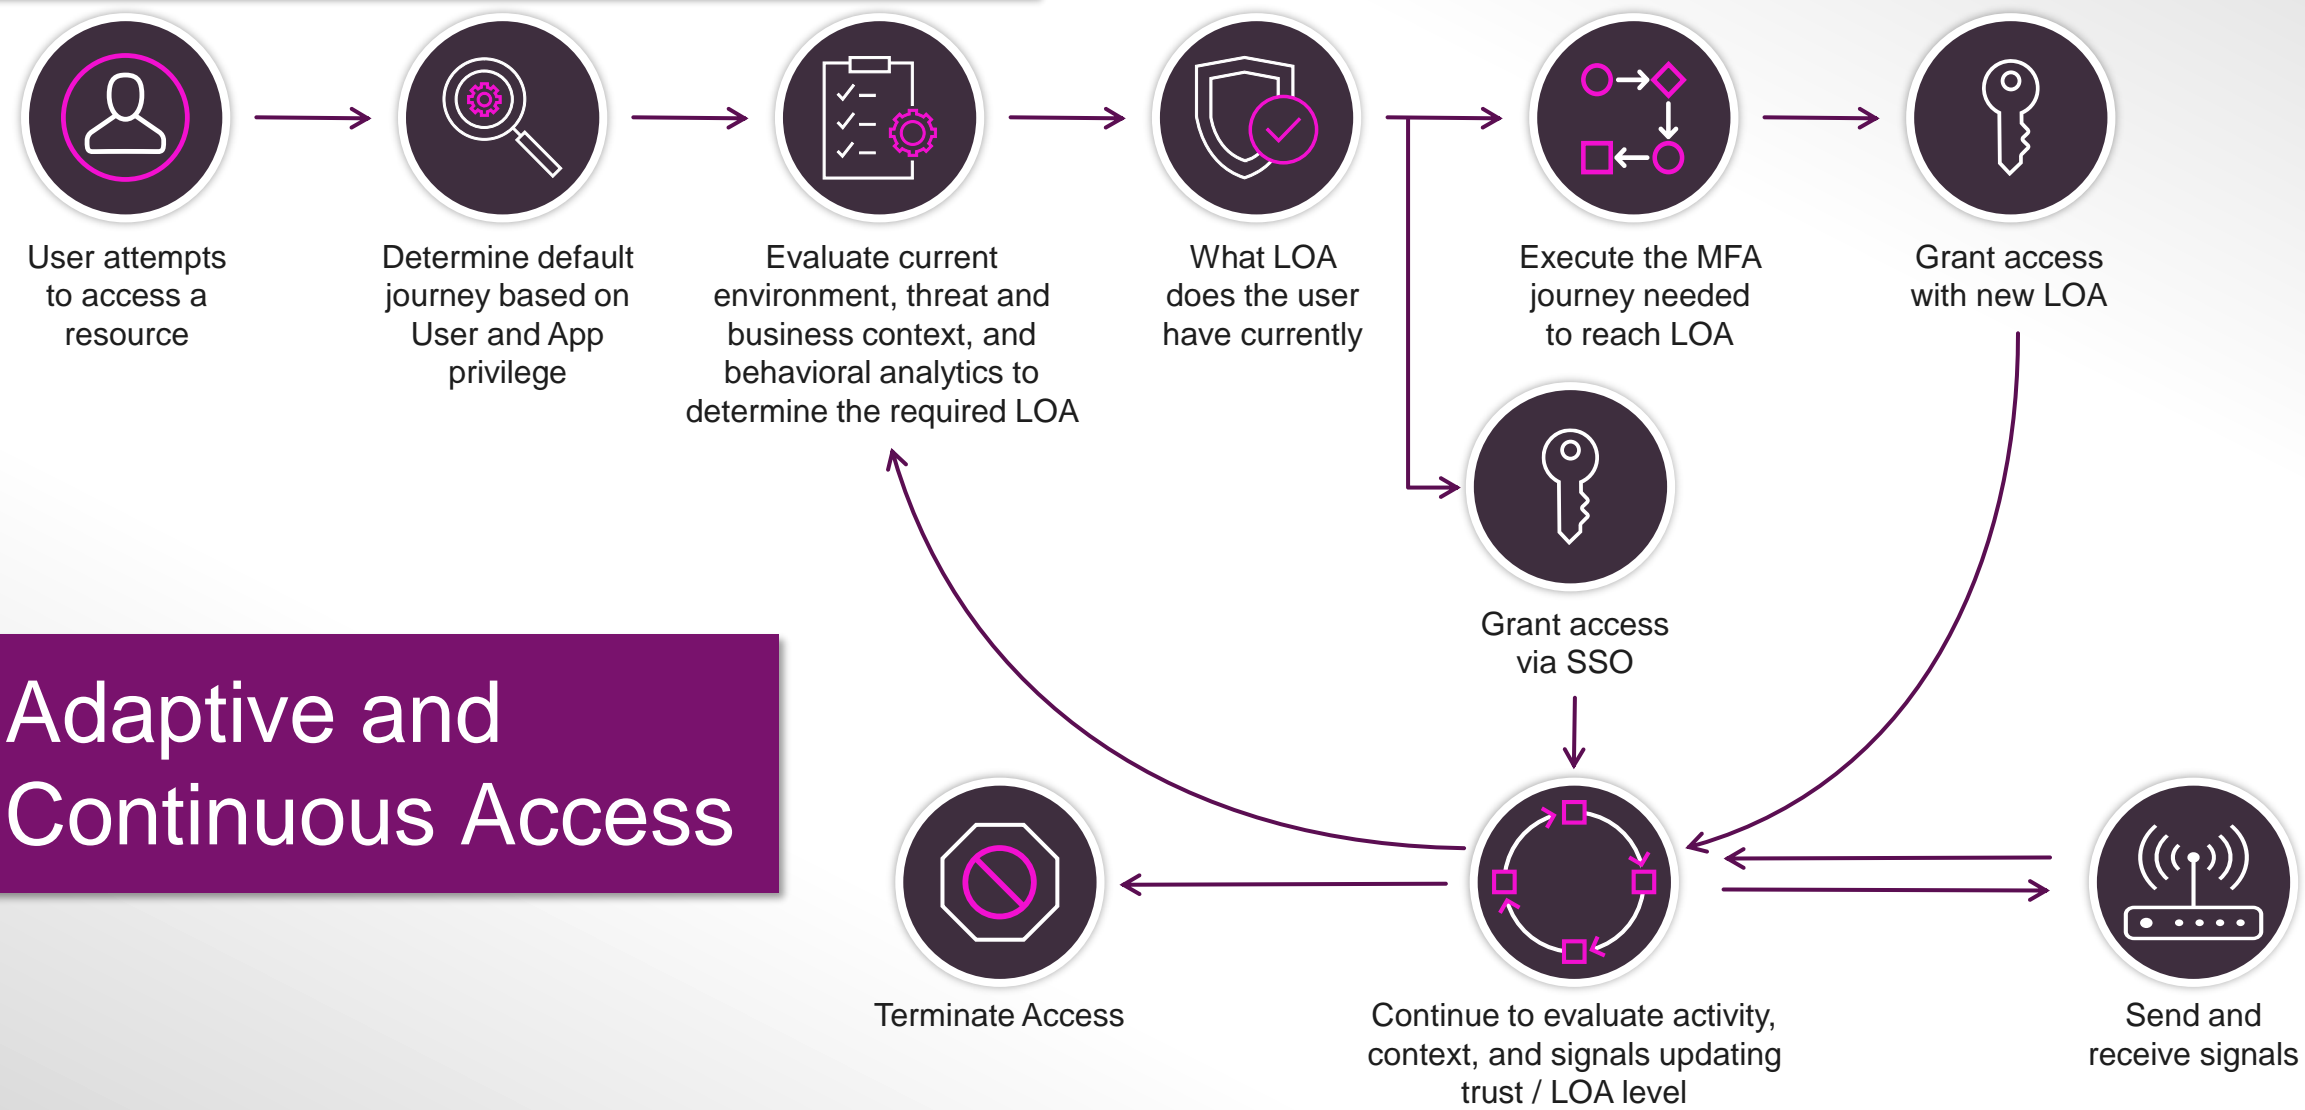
User attempts to access a resource

Determine default journey based on User and App privilege

Evaluate current environment, threat and business context, and behavioral analytics to determine the required LOA

What LOA does the user have currently

Execute the MFA journey needed to reach LOA

Grant access with new LOA

Grant access via SSO

Adaptive and Continuous Access

Terminate Access

Continue to evaluate activity, context, and signals updating trust / LOA level

Send and receive signals